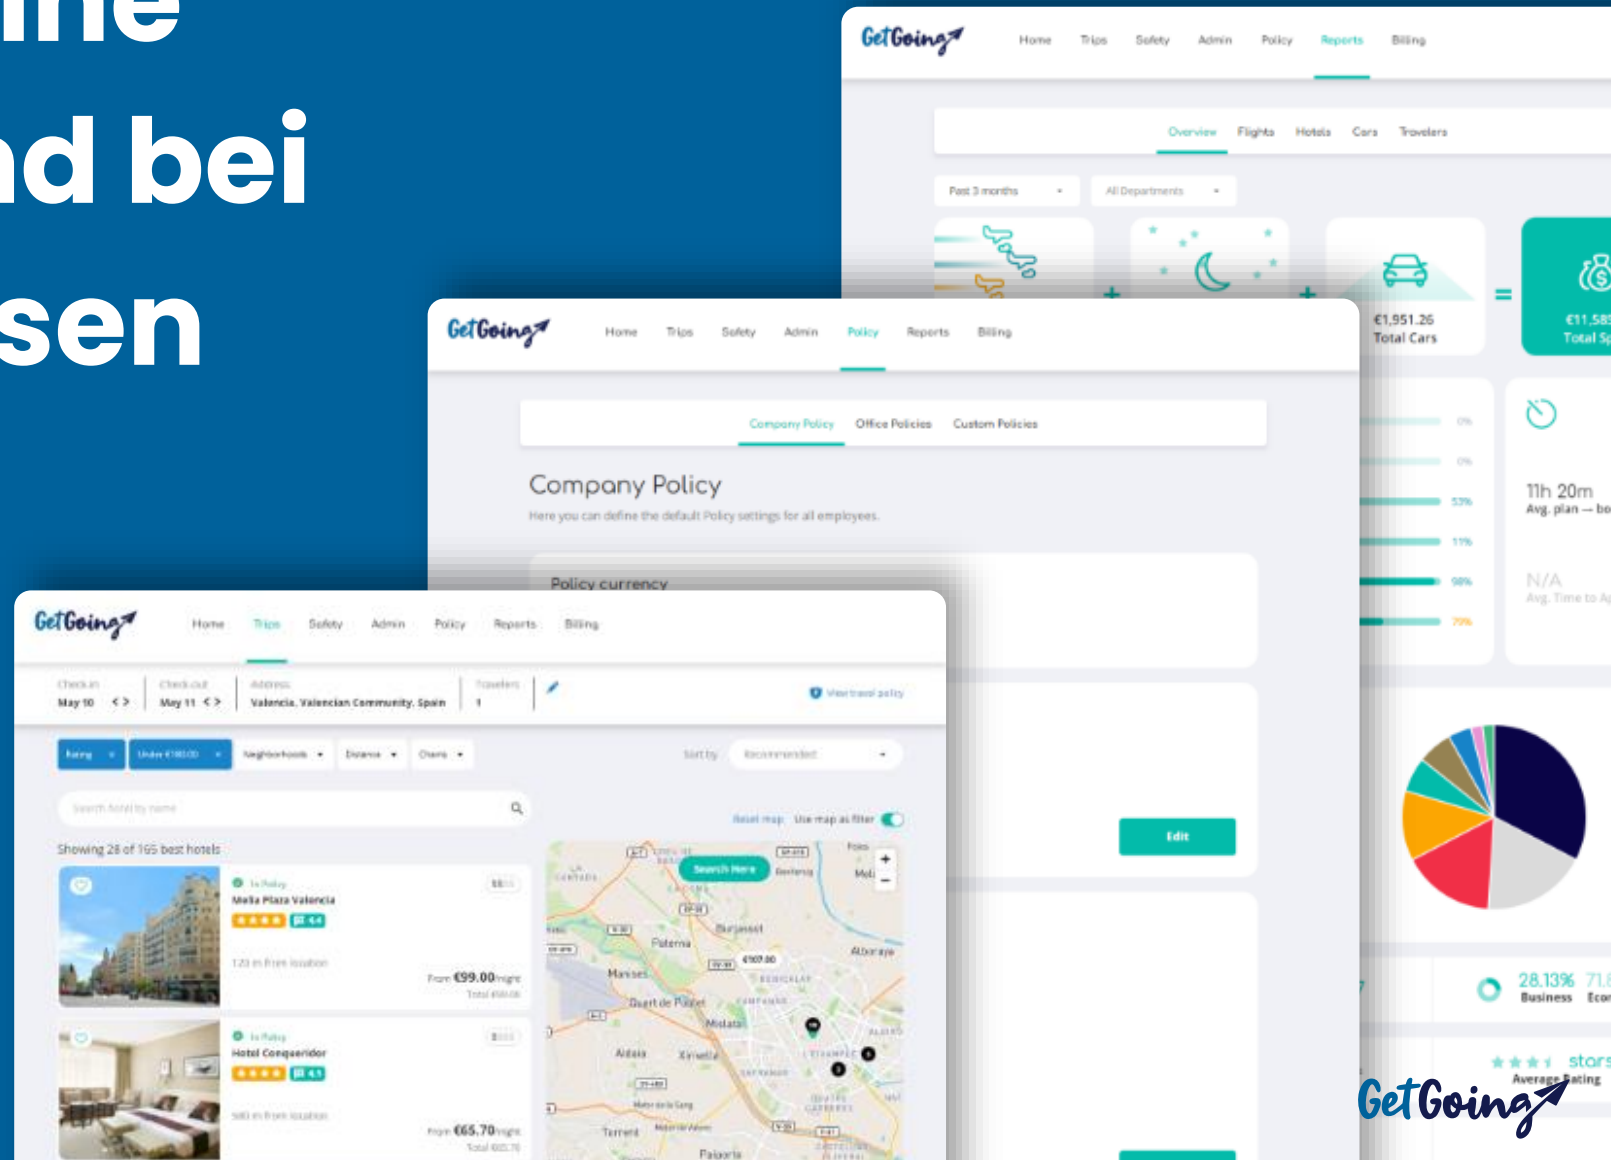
ine
nd bei
sen

GetGoing
Home Trips Safety Admin Policy Reports Billing
Overview Flights Hotels Cars Travelers
Past 3 months
All Departments
€1,951.26
Total Cars
€11,58
Total Sp
0%
0%
53%
11%
98%
79%
11h 20m
Avg. plan — bo
N/A
Avg. Time to Ap
28.13%
Business
71.8
Econ
stars
Average Rating

GetGoing
Home Trips Safety Admin Policy Reports Billing
Company Policy Office Policies Custom Policies
Company Policy
Here you can define the default Policy settings for all employees.
Policy currency
Edit

GetGoing
Home Trips Safety Admin Policy Reports Billing
Check in
May 10
Check out
May 11
Address
Valencia, Valencian Community, Spain
Travelers
1
View travel policy
Rating
Under €180.00
Neighborhoods
Distance
Chains
Sort by
Recommended
Search hotel by name
Reset map
Use map as filter
Showing 28 of 165 best hotels
In Policy
Melia Plaza Valencia
4.4
120 m from location
From €99.00/night
Total €99.00
In Policy
Hotel Conqueridor
4.1
580 m from location
From €65.70/night
Total €65.70
Search Here
Burjassot
Paterna
Alboraya
Manises
Quart de Poblet
Mislata
Aldaia
Xirivella
Torrent
Paiporta
€107.00

GetGoing